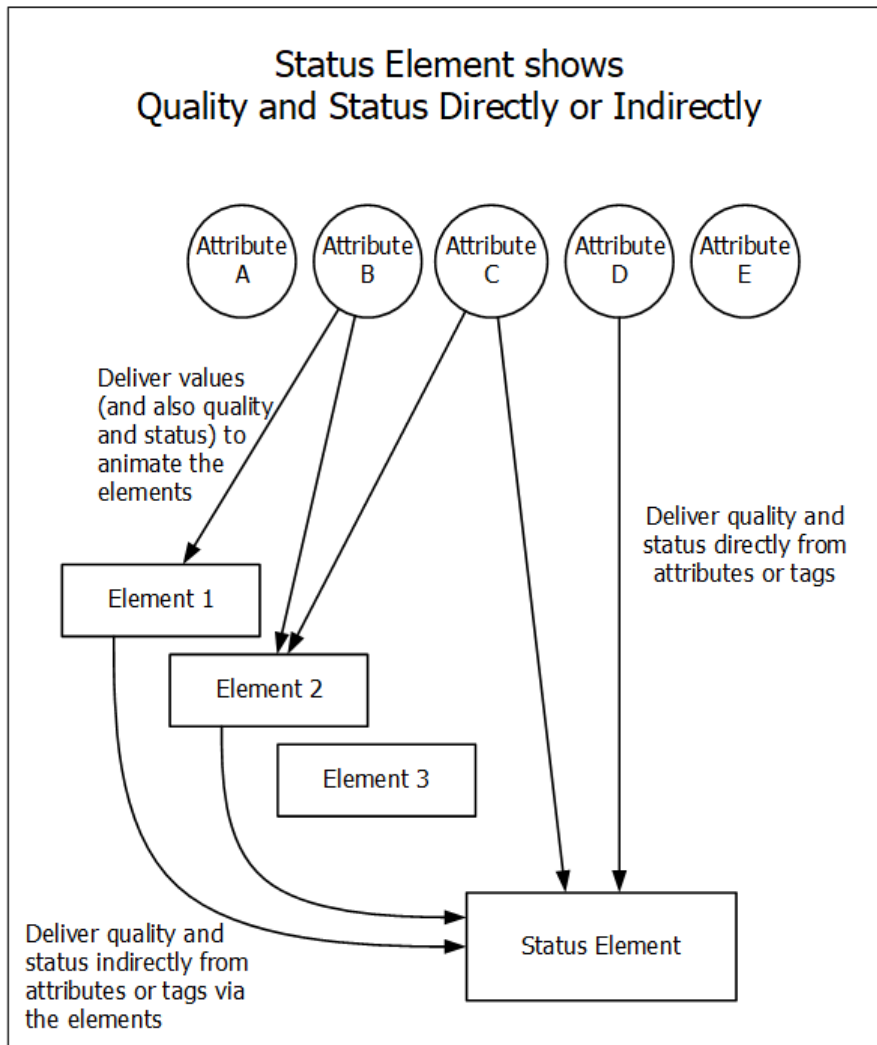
Status Element shows
Quality and Status Directly or Indirectly

Attribute A

Attribute B

Attribute C

Attribute D

Attribute E

Deliver values (and also quality and status) to animate the elements

Deliver quality and status directly from attributes or tags

Element 1

Element 2

Element 3

Status Element

Deliver quality and status indirectly from attributes or tags via the elements